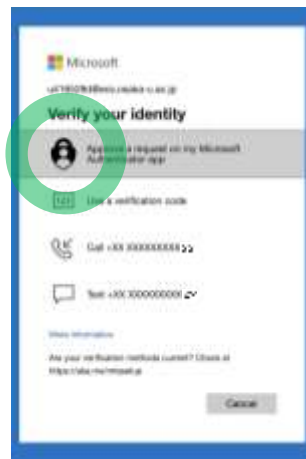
Microsoft

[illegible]

Verify your identity

Approve a request on my Microsoft Authenticator app

Use a verification code

Call +XX XXXXXXXXXX

Text +XX XXXXXXXXXX

More information

Are your verification methods current? Check at https://aka.ms/mfasetup

Cancel